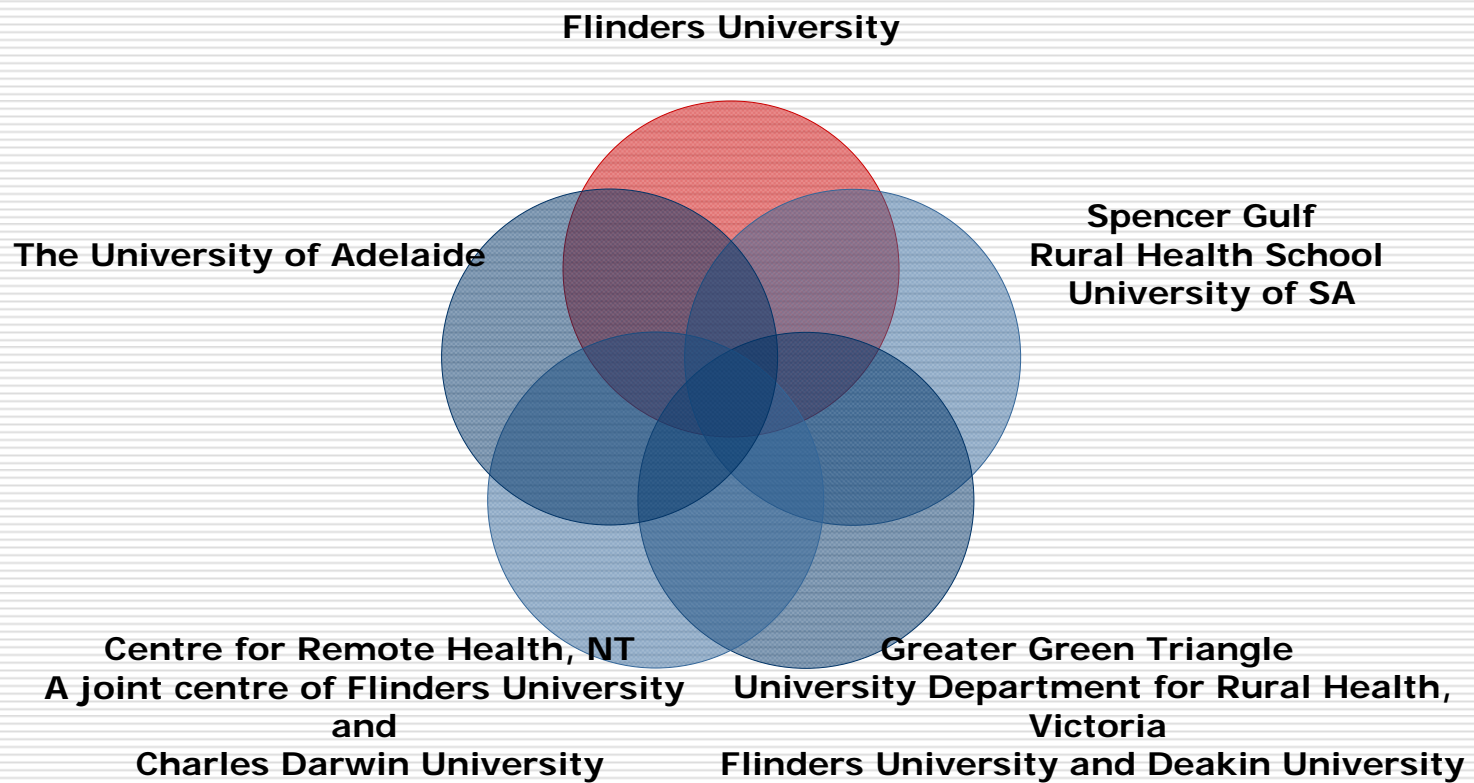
Flinders University

The University of Adelaide

Spencer Gulf
Rural Health School
University of SA

Centre for Remote Health, NT
A joint centre of Flinders University
and
Charles Darwin University

Greater Green Triangle
University Department for Rural Health, Victoria
Flinders University and Deakin University